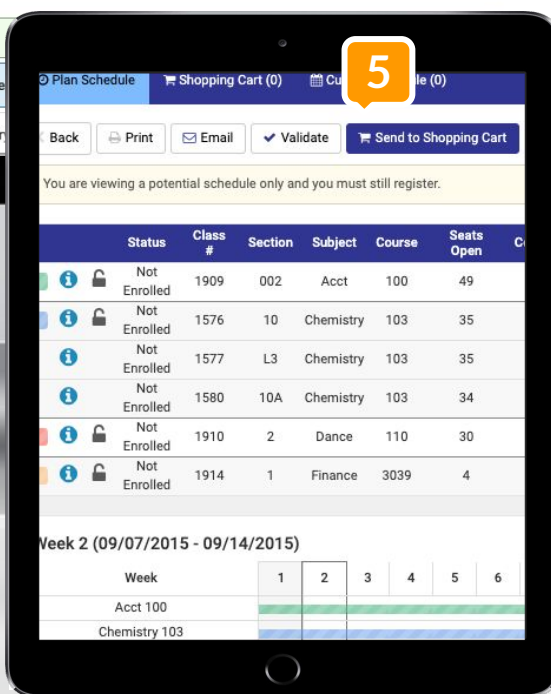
Plan Schedule | Shopping Cart (0) | Cu 5 le (0)

Back | Print | Email | Validate | Send to Shopping Cart

You are viewing a potential schedule only and you must still register.

| Status | Class # | Section | Subject | Course | Seats Open |
|---|---|---|---|---|---|
| Not Enrolled | 1909 | 002 | Acct | 100 | 49 |
| Not Enrolled | 1576 | 10 | Chemistry | 103 | 35 |
| Not Enrolled | 1577 | L3 | Chemistry | 103 | 35 |
| Not Enrolled | 1580 | 10A | Chemistry | 103 | 34 |
| Not Enrolled | 1910 | 2 | Dance | 110 | 30 |
| Not Enrolled | 1914 | 1 | Finance | 3039 | 4 |

Week 2 (09/07/2015 - 09/14/2015)

| Week | 1 | 2 | 3 | 4 | 5 | 6 |
|---|---|---|---|---|---|---|
| Acct 100 | | | | | | |
| Chemistry 103 | | | | | | |